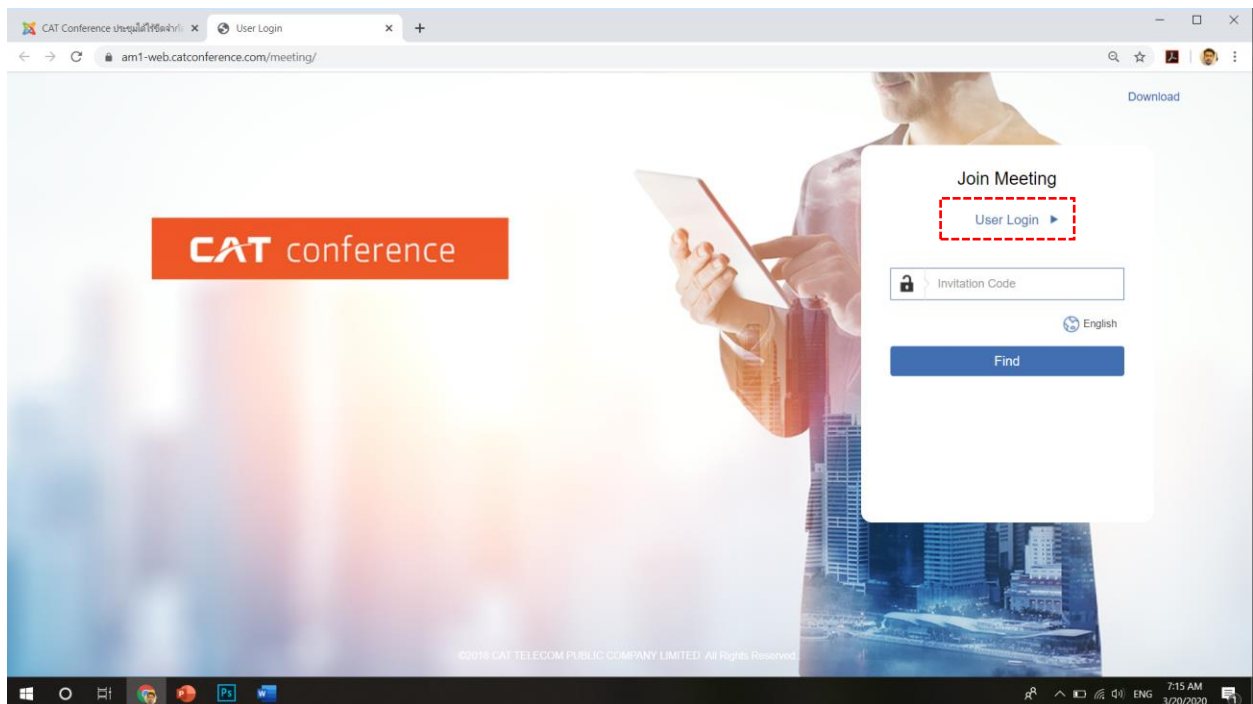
CAT Conference ประชุมได้ไร้ขีดจำกั ×
User Login ×
am1-web.catconference.com/meeting/

Download

CAT conference

Join Meeting

User Login ►

Invitation Code

English

Find

©2018 CAT TELECOM PUBLIC COMPANY LIMITED. All Rights Reserved.

ENG 7:15 AM 3/20/2020